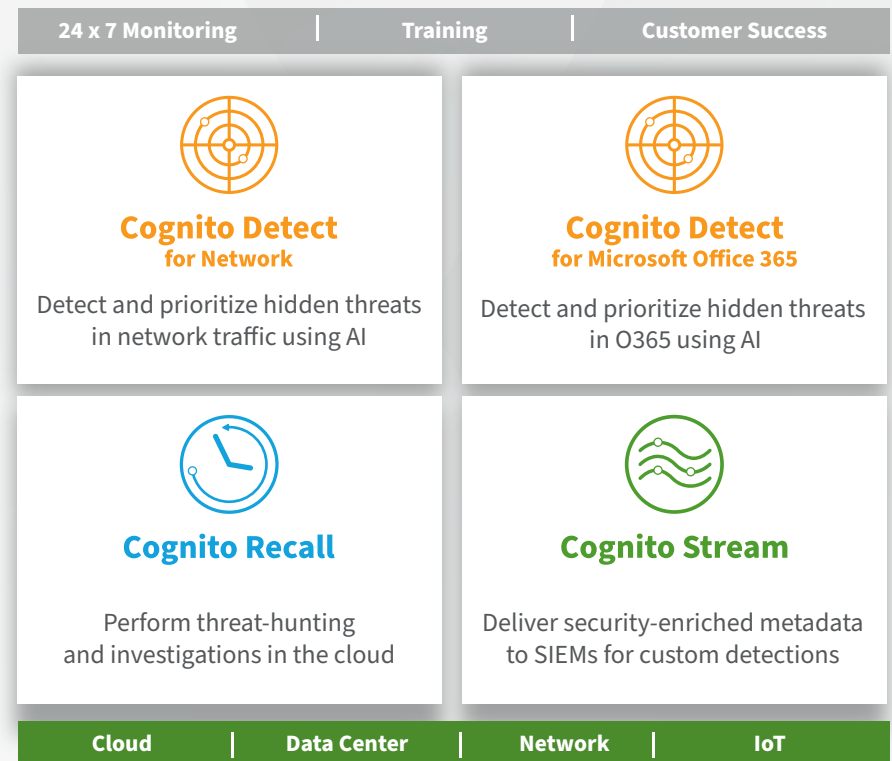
24 x 7 Monitoring | Training | Customer Success

Cognito Detect
for Network

Detect and prioritize hidden threats in network traffic using AI

Cognito Detect
for Microsoft Office 365

Detect and prioritize hidden threats in O365 using AI

Cognito Recall

Perform threat-hunting and investigations in the cloud

Cognito Stream

Deliver security-enriched metadata to SIEMs for custom detections

Cloud | Data Center | Network | IoT